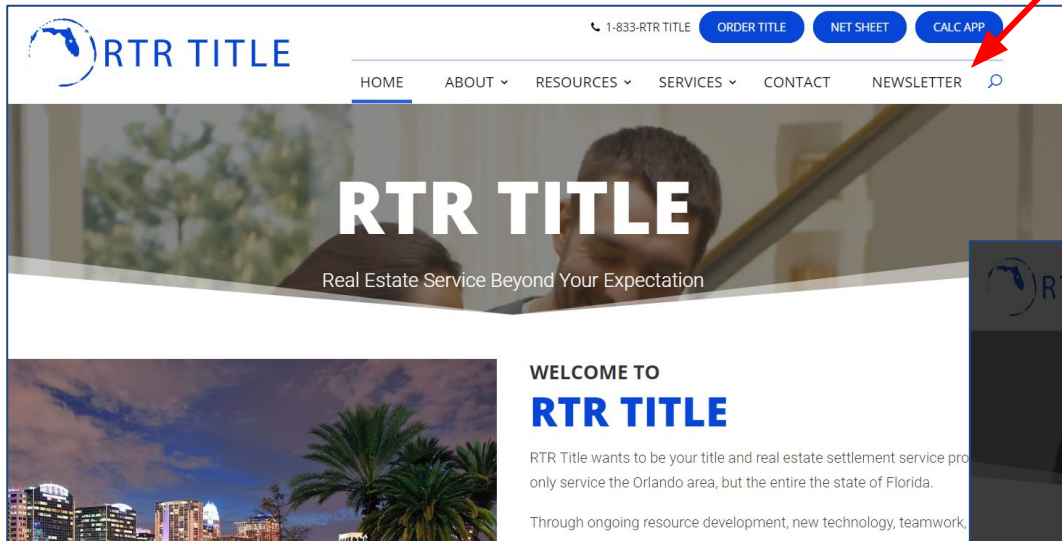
RTR TITLE

1-833-RTR TITLE ORDER TITLE NET SHEET CALC APP

HOME ABOUT RESOURCES SERVICES CONTACT NEWSLETTER

RTR TITLE

Real Estate Service Beyond Your Expectation

WELCOME TO

RTR TITLE

RTR Title wants to be your title and real estate settlement service pro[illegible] only service the Orlando area, but the entire the state of Florida.

Through ongoing resource development, new technology, teamwork, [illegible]

R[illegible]